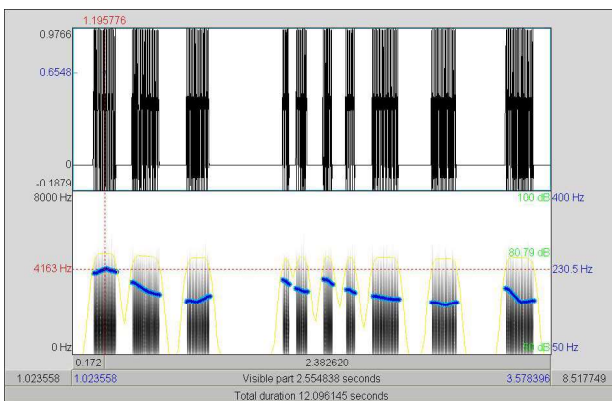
1.195776
0.9766
0.6548
0
-0.1879
8000 Hz
4163 Hz
0 Hz
100 dB
400 Hz
80.79 dB
230.5 Hz
50 dB
50 Hz
0.172
2.382620
1.023558
1.023558
Visible part 2.554838 seconds
3.578396
8.517749
Total duration 12.096145 seconds